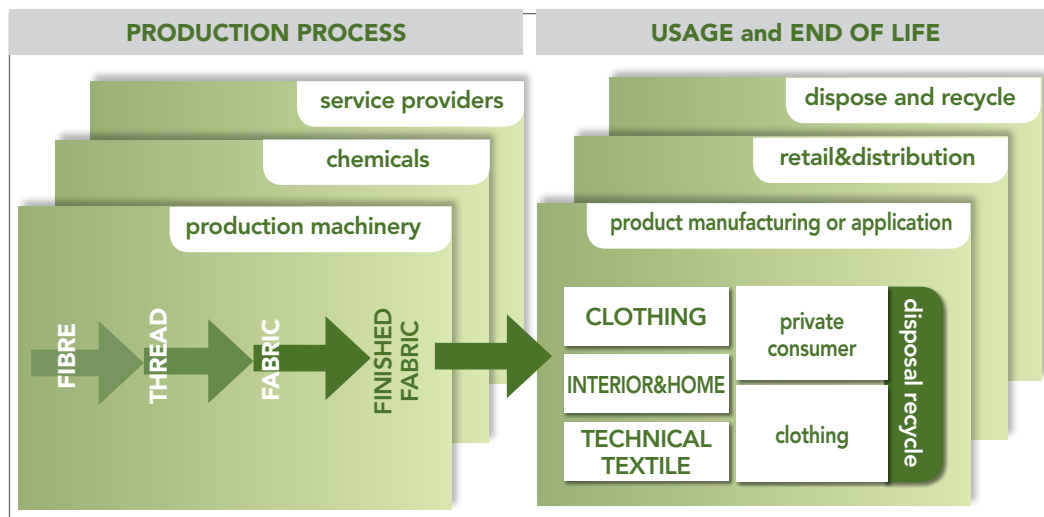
PRODUCTION PROCESS

service providers

chemicals

production machinery

FIBRE

THREAD

FABRIC

FINISHED FABRIC

USAGE and END OF LIFE

dispose and recycle

retail&distribution

product manufacturing or application

CLOTHING

INTERIOR&HOME

TECHNICAL TEXTILE

private consumer

clothing

disposal recycle